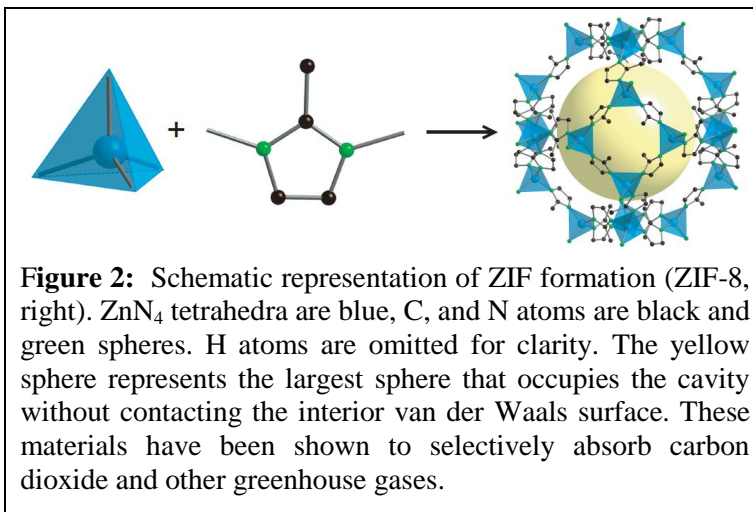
+

**Figure 2:** Schematic representation of ZIF formation (ZIF-8, right). $ZnN_4$ tetrahedra are blue, C, and N atoms are black and green spheres. H atoms are omitted for clarity. The yellow sphere represents the largest sphere that occupies the cavity without contacting the interior van der Waals surface. These materials have been shown to selectively absorb carbon dioxide and other greenhouse gases.